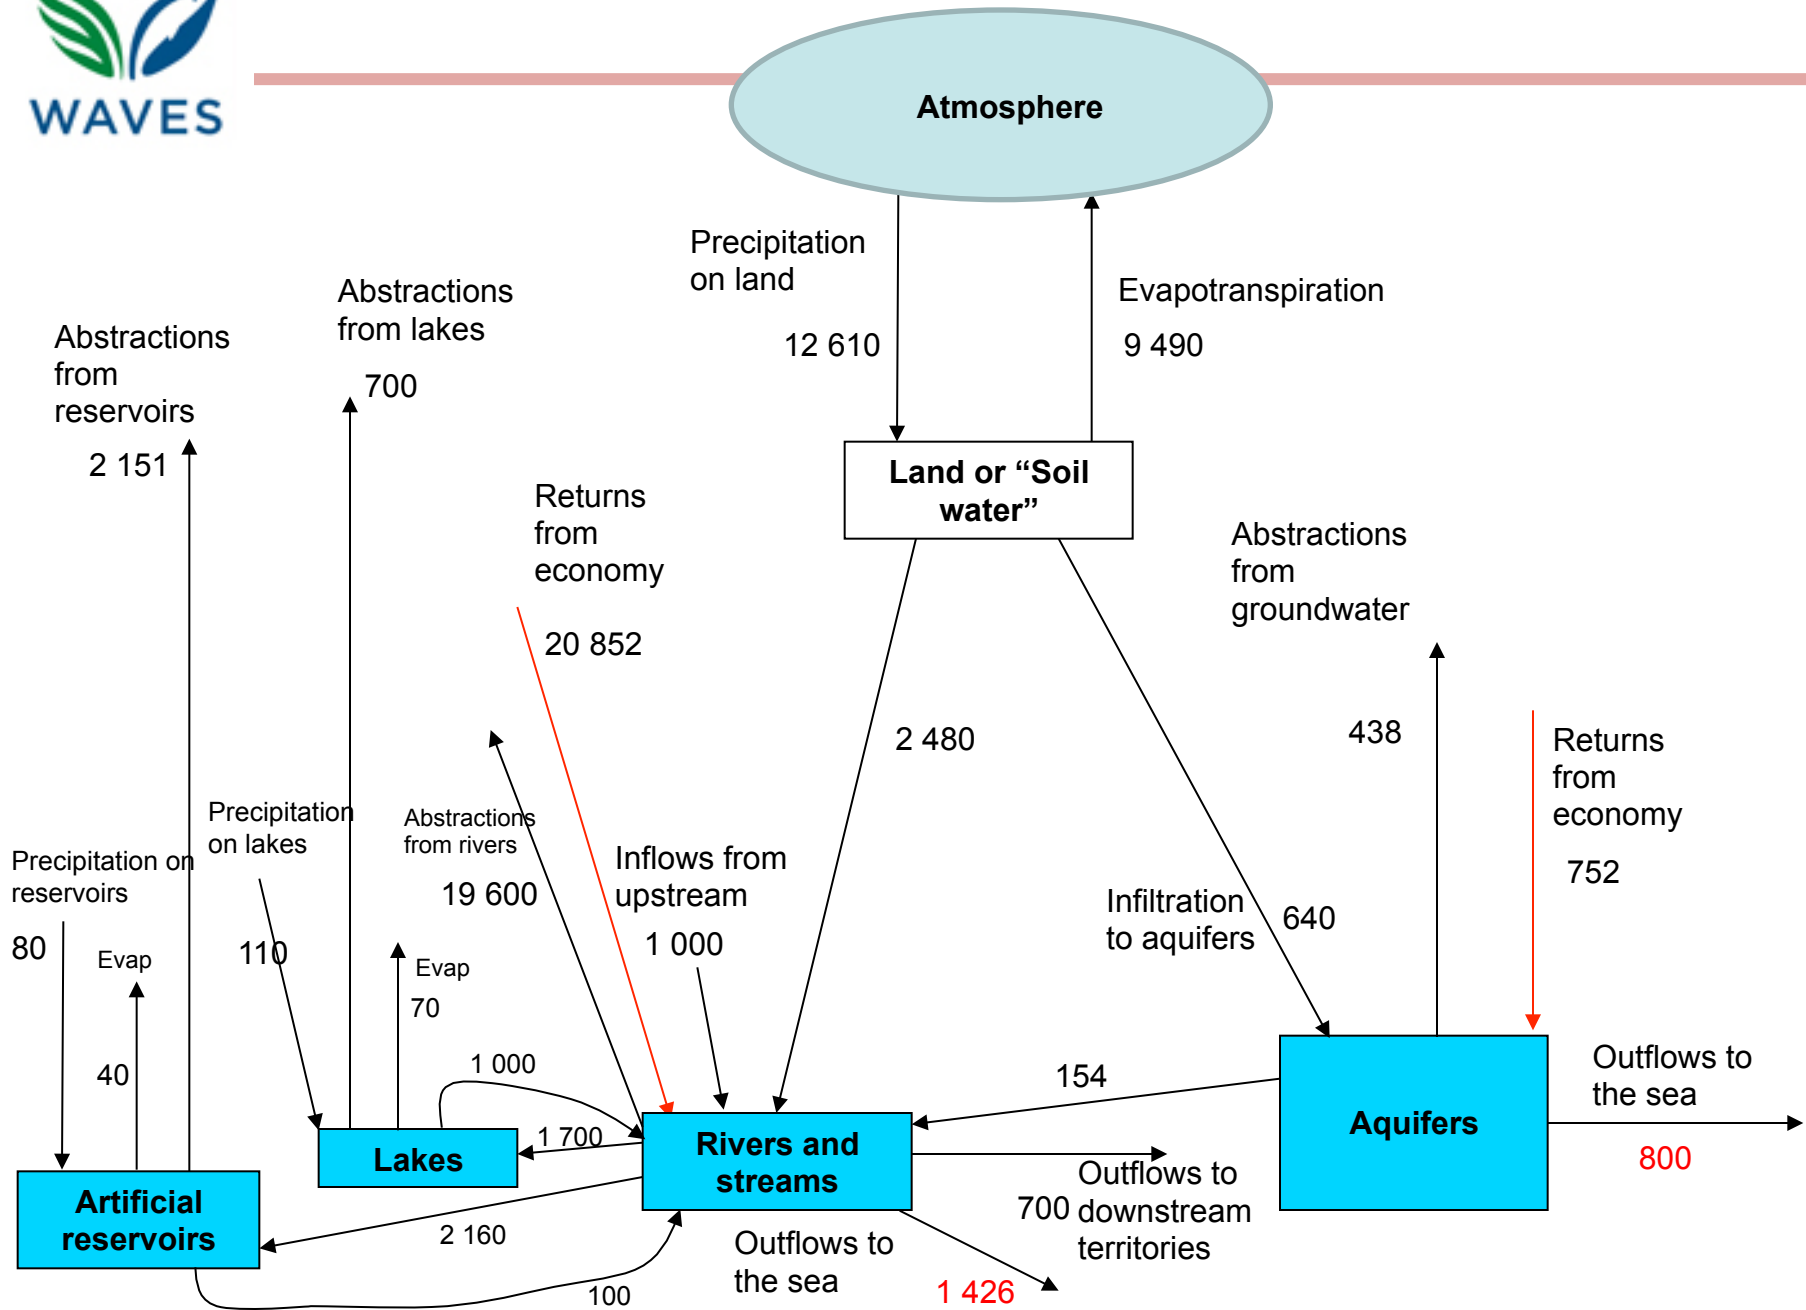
WAVES

Atmosphere

Precipitation on land

12 610

Evapotranspiration

9 490

Abstractions from lakes

700

Abstractions from reservoirs

2 151

Returns from economy

20 852

Land or “Soil water”

Abstractions from groundwater

2 480

438

Returns from economy

752

Precipitation on lakes

Abstractions from rivers

19 600

Inflows from upstream

1 000

Infiltration to aquifers

640

Precipitation on reservoirs

80

Evap

110

Evap

70

40

1 000

154

Outflows to the sea

1 700

Lakes

Rivers and streams

Aquifers

800

Artificial reservoirs

2 160

Outflows to downstream territories

700

Outflows to the sea

1 426

100